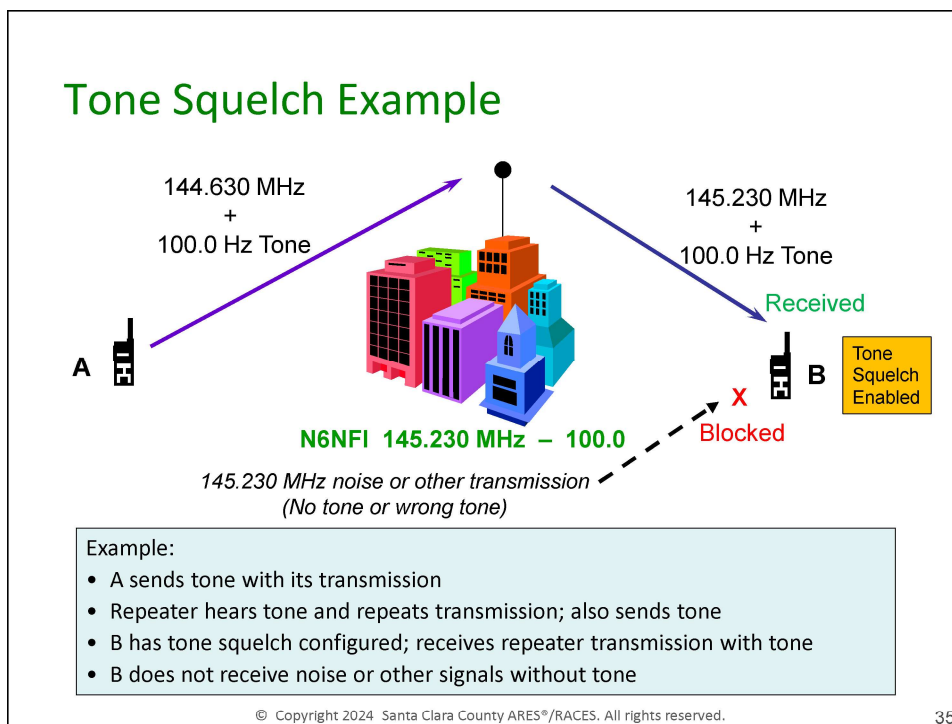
Tone Squelch Example

144.630 MHz
+
100.0 Hz Tone

145.230 MHz
+
100.0 Hz Tone

Received

A

B

Tone Squelch Enabled

X

Blocked

N6NFI 145.230 MHz – 100.0

145.230 MHz noise or other transmission
(No tone or wrong tone)

Example:
- A sends tone with its transmission
- Repeater hears tone and repeats transmission; also sends tone
- B has tone squelch configured; receives repeater transmission with tone
- B does not receive noise or other signals without tone

© Copyright 2024 Santa Clara County ARES®/RACES. All rights reserved.

35